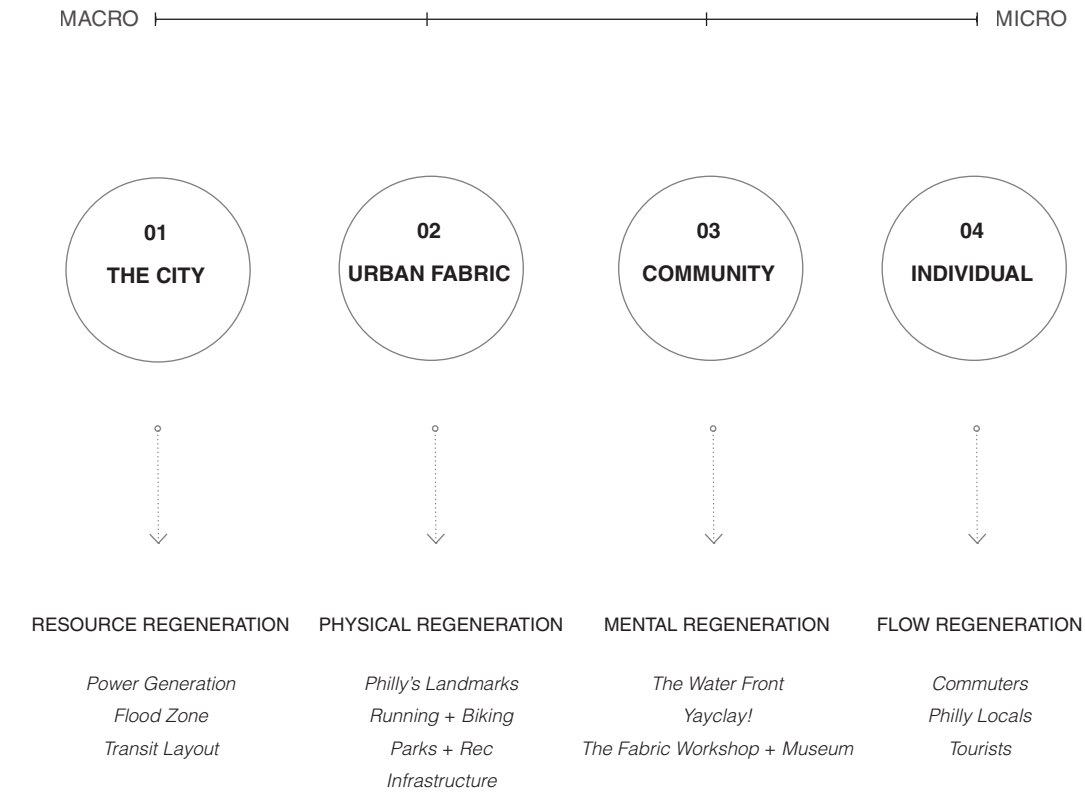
MACRO MICRO

01
THE CITY

02
URBAN FABRIC

03
COMMUNITY

04
INDIVIDUAL

RESOURCE REGENERATION

Power Generation
Flood Zone
Transit Layout

PHYSICAL REGENERATION

Philly's Landmarks
Running + Biking
Parks + Rec
Infrastructure

MENTAL REGENERATION

The Water Front
Yayclay!
The Fabric Workshop + Museum

FLOW REGENERATION

Commuters
Philly Locals
Tourists